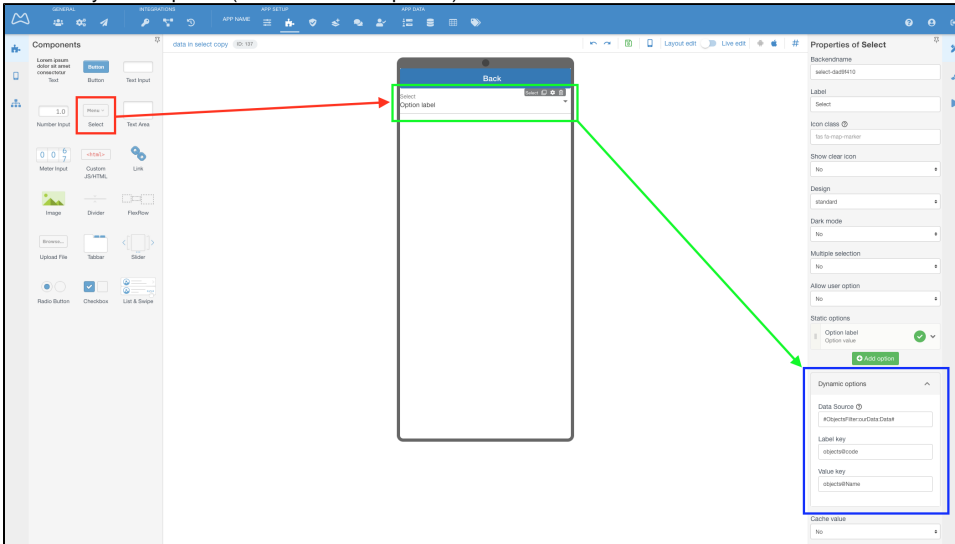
GENERAL INTEGRATIONS APP NAME APP SETUP APP DATA

Components

Lorem ipsum dolor sit amet consectetur
Text
Button
Button
Text Input
1.0
Number Input
Please
Select
Text Area
Meter Input
<html>
Custom JS/HTML
Link
Image
Divider
FlexRow
Browse...
Upload File
Tabbar
Slider
Radio Button
Checkbox
List & Swipe

data in select copy ID: 137

Layout edit Live edit

Back

Select
Option label

Properties of Select

Backendname
select-dad9f410

Label
Select

Icon class
fas fa-map-marker

Show clear icon
No

Design
standard

Dark mode
No

Multiple selection
No

Allow user option
No

Static options
Option label
Option value

Add option

Dynamic options

Data Source
#ObjectsFilter:ourData:Data#

Label key
objects@code

Value key
objects@Name

Cache value
No